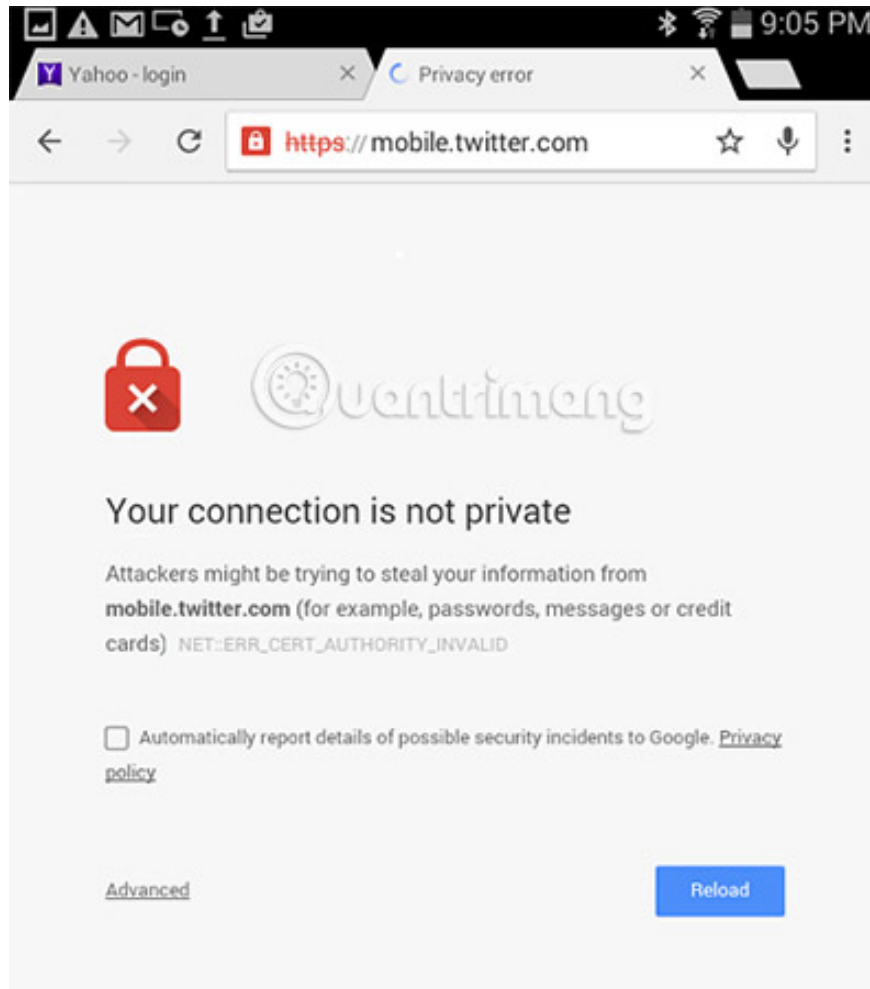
9:05 PM

Yahoo - login ×
Privacy error ×

https://mobile.twitter.com

Quantrimang

Your connection is not private

Attackers might be trying to steal your information from **mobile.twitter.com** (for example, passwords, messages or credit cards) NET::ERR_CERT_AUTHORITY_INVALID

Automatically report details of possible security incidents to Google. Privacy policy

Advanced

Reload